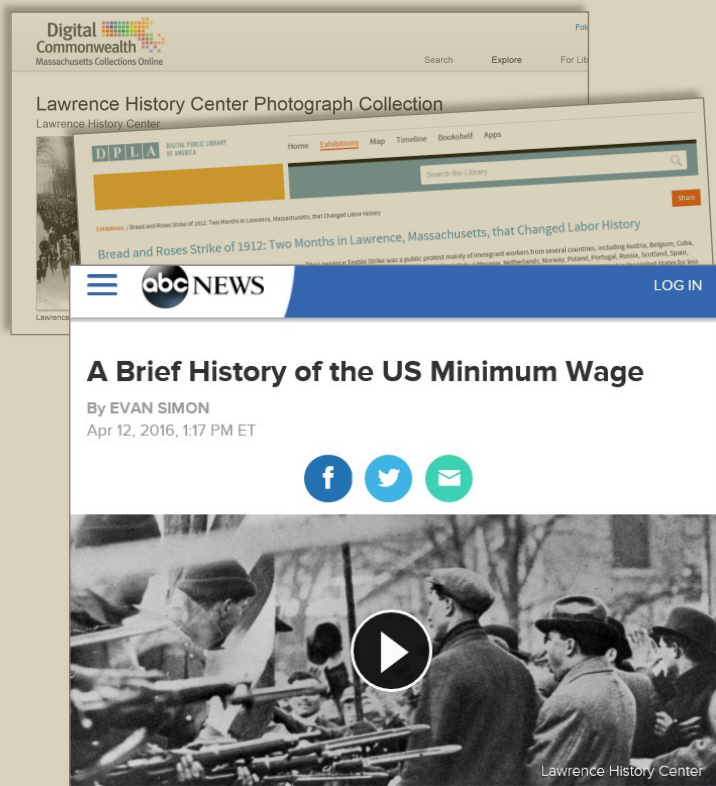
Digital Commonwealth
Massachusetts Collections Online

Fol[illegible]

Search Explore For Lib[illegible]

Lawrence History Center Photograph Collection
Lawrence History Center

Lawrence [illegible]

DPLA DIGITAL PUBLIC LIBRARY OF AMERICA

Home Exhibitions Map Timeline Bookshelf Apps

Search the Library

Share

Exhibitions / Bread and Roses Strike of 1912: Two Months in Lawrence, Massachusetts, that Changed Labor History

Bread and Roses Strike of 1912: Two Months in Lawrence, Massachusetts, that Changed Labor History

The Lawrence Textile Strike was a public protest mainly of immigrant workers from several countries, including Austria, Belgium, Cuba, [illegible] Lithuania, Netherlands, Norway, Poland, Portugal, Russia, Scotland, Spain, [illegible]

abc NEWS

LOG IN

A Brief History of the US Minimum Wage

By EVAN SIMON
Apr 12, 2016, 1:17 PM ET

Lawrence History Center